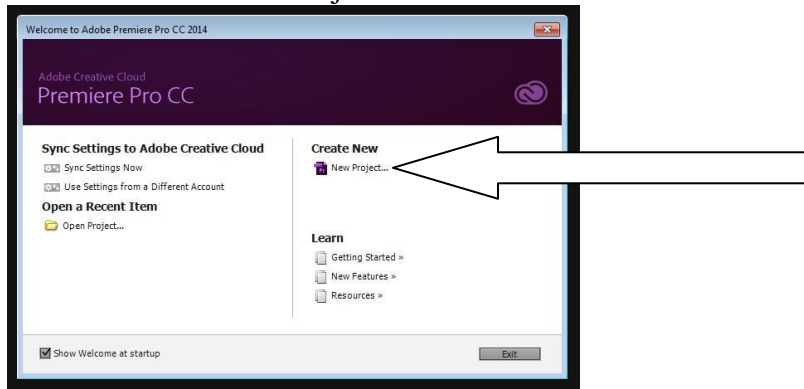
Welcome to Adobe Premiere Pro CC 2014

Adobe Creative Cloud
Premiere Pro CC

Sync Settings to Adobe Creative Cloud
Sync Settings Now
Use Settings from a Different Account

Open a Recent Item
Open Project...

Create New
New Project...

Learn
Getting Started »
New Features »
Resources »

Show Welcome at startup

Exit